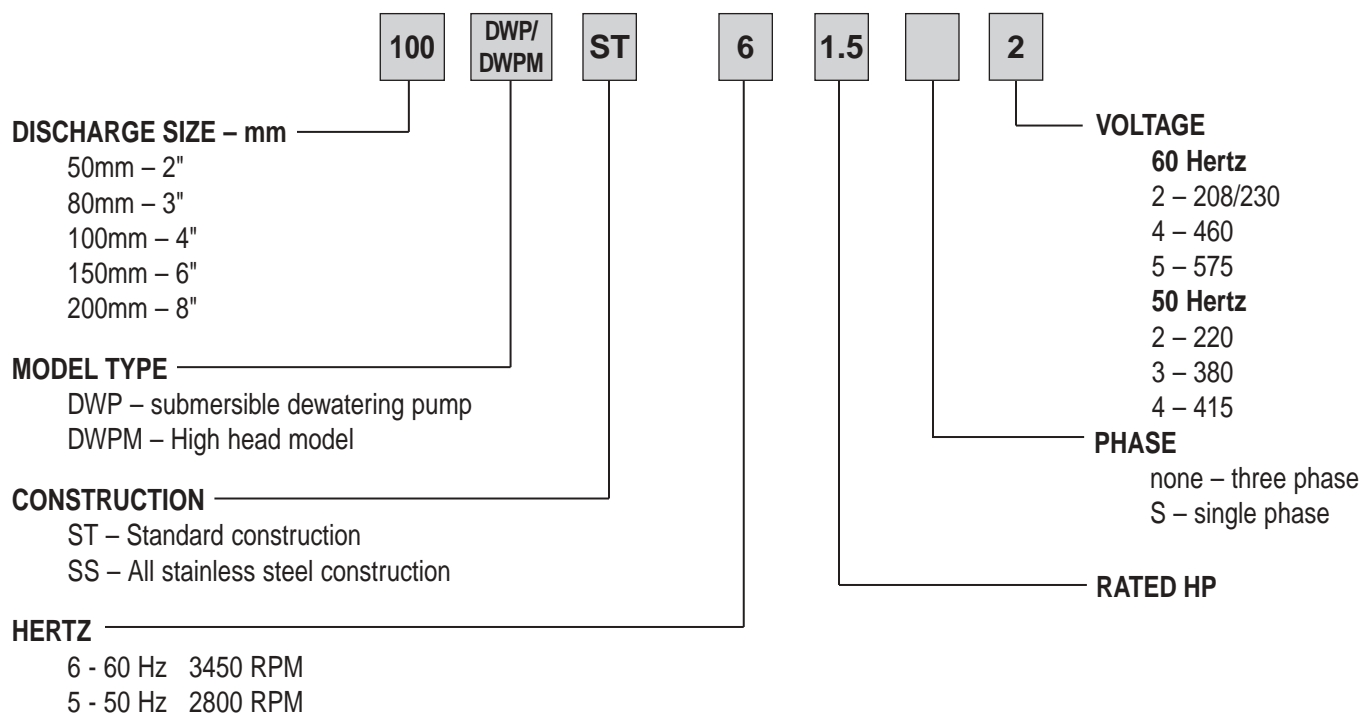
100 DWP/ DWPM ST 6 1.5 2

DISCHARGE SIZE – mm
50mm – 2"
80mm – 3"
100mm – 4"
150mm – 6"
200mm – 8"

MODEL TYPE
DWP – submersible dewatering pump
DWPM – High head model

CONSTRUCTION
ST – Standard construction
SS – All stainless steel construction

HERTZ
6 - 60 Hz 3450 RPM
5 - 50 Hz 2800 RPM

VOLTAGE
60 Hertz
2 – 208/230
4 – 460
5 – 575
50 Hertz
2 – 220
3 – 380
4 – 415

PHASE
none – three phase
S – single phase

RATED HP